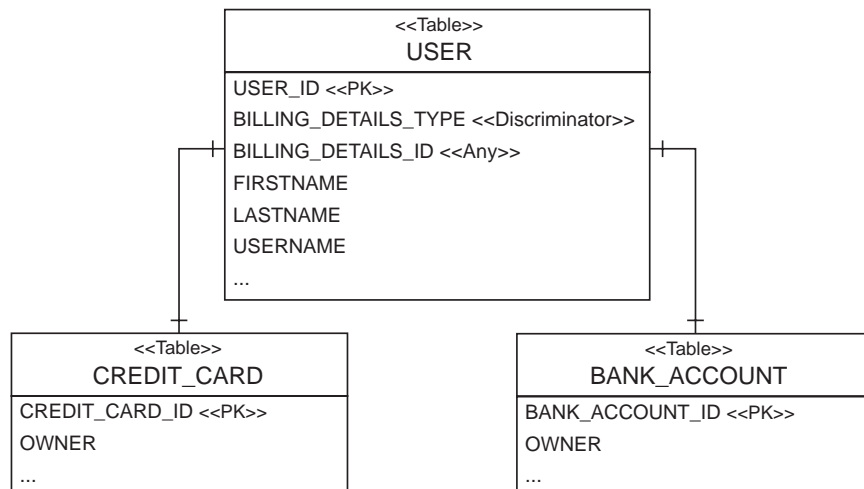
<<Table>>
USER

USER_ID <<PK>>
BILLING_DETAILS_TYPE <<Discriminator>>
BILLING_DETAILS_ID <<Any>>
FIRSTNAME
LASTNAME
USERNAME
...

<<Table>>
CREDIT_CARD

CREDIT_CARD_ID <<PK>>
OWNER
...

<<Table>>
BANK_ACCOUNT

BANK_ACCOUNT_ID <<PK>>
OWNER
...